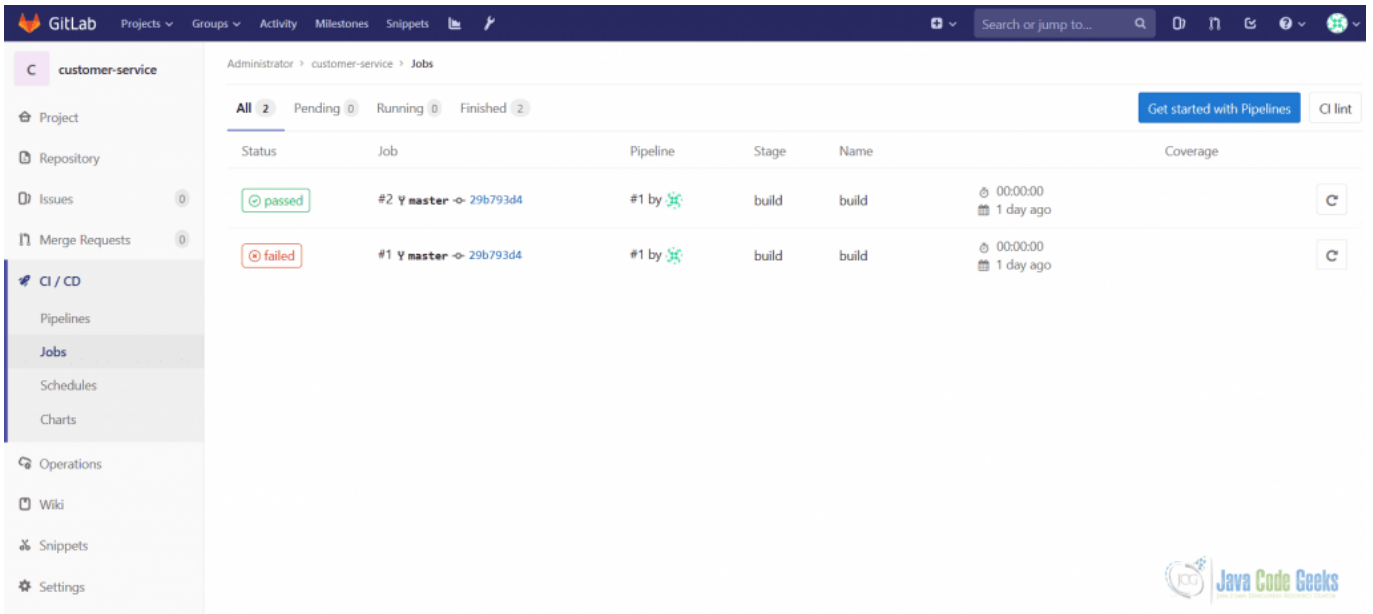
GitLab Projects Groups Activity Milestones Snippets

Search or jump to...

C customer-service

Project

Repository

Issues 0

Merge Requests 0

CI / CD

Pipelines

Jobs

Schedules

Charts

Operations

Wiki

Snippets

Settings

Administrator › customer-service › Jobs

All 2 Pending 0 Running 0 Finished 2

Get started with Pipelines

CI lint

| Status | Job | Pipeline | Stage | Name | | Coverage | |
|---|---|---|---|---|---|---|---|
| passed | #2 master 29b793d4 | #1 by | build | build | 00:00:00 1 day ago | | |
| failed | #1 master 29b793d4 | #1 by | build | build | 00:00:00 1 day ago | | |

Java Code Geeks